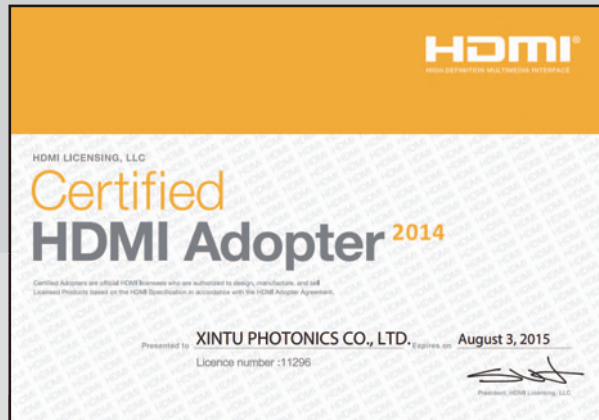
HDMI®
HIGH-DEFINITION MULTIMEDIA INTERFACE

HDMI LICENSING, LLC

Certified
HDMI Adopter 2014

Certified Adopters are official HDMI licensees who are authorized to design, manufacture, and sell Licensed Products based on the HDMI Specification in accordance with the HDMI Adopter Agreement.

Presented to XINTU PHOTONICS CO., LTD. Expires on August 3, 2015

Licence number :11296

President, HDMI Licensing, LLC